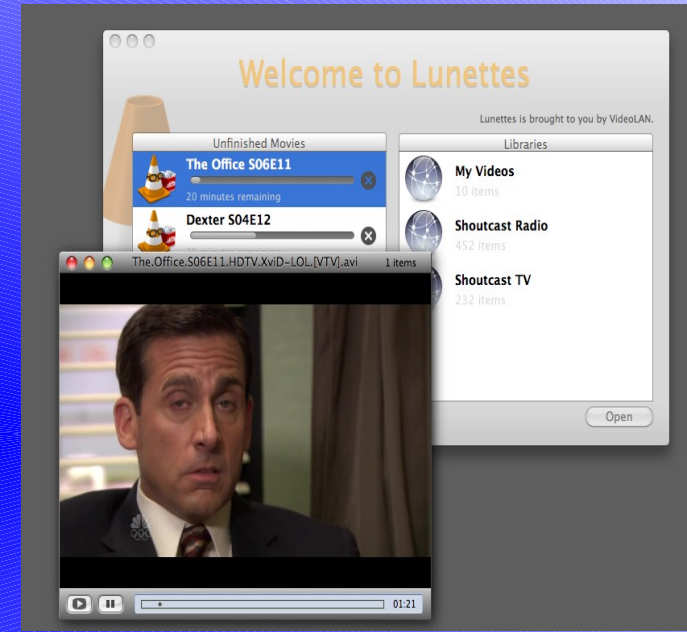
Welcome to Lunettes

Lunettes is brought to you by VideoLAN.

Unfinished Movies

The Office S06E11

20 minutes remaining

Dexter S04E12

Libraries

My Videos

10 items

Shoutcast Radio

452 items

Shoutcast TV

232 items

Open

The.Office.S06E11.HDTV.XviD-LOL.[VTV].avi

1 items

01:21